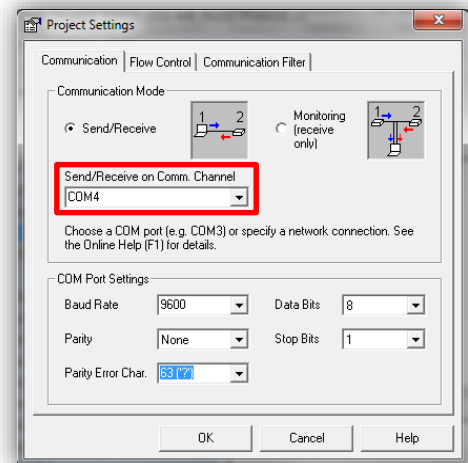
Project Settings

Communication | Flow Control | Communication Filter

Communication Mode

Send/Receive

1 2

Monitoring (receive only)

1 2

Send/Receive on Comm. Channel

COM4

Choose a COM port (e.g. COM3) or specify a network connection. See the Online Help (F1) for details.

COM Port Settings

Baud Rate 9600

Data Bits 8

Parity None

Stop Bits 1

Parity Error Char. 63 ('?')

OK Cancel Help